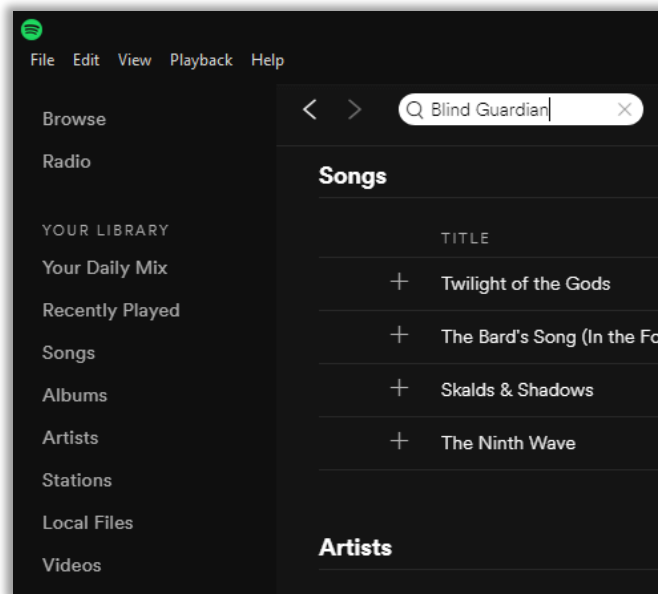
File Edit View Playback Help

Browse
Radio

YOUR LIBRARY
Your Daily Mix
Recently Played
Songs
Albums
Artists
Stations
Local Files
Videos

Blind Guardian

Songs

TITLE
Twilight of the Gods
The Bard's Song (In the Fo
Skalds & Shadows
The Ninth Wave

Artists